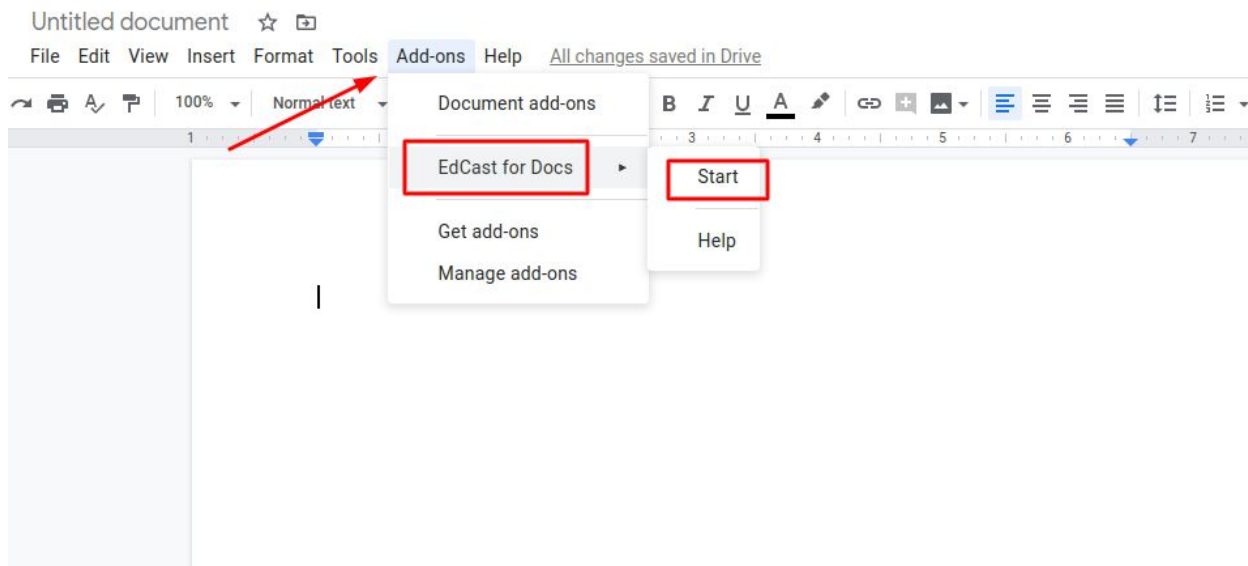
Untitled document

File Edit View Insert Format Tools Add-ons Help All changes saved in Drive

100% Normal text B I U A

1 2 3 4 5 6 7

Document add-ons

EdCast for Docs

Get add-ons

Manage add-ons

Start

Help